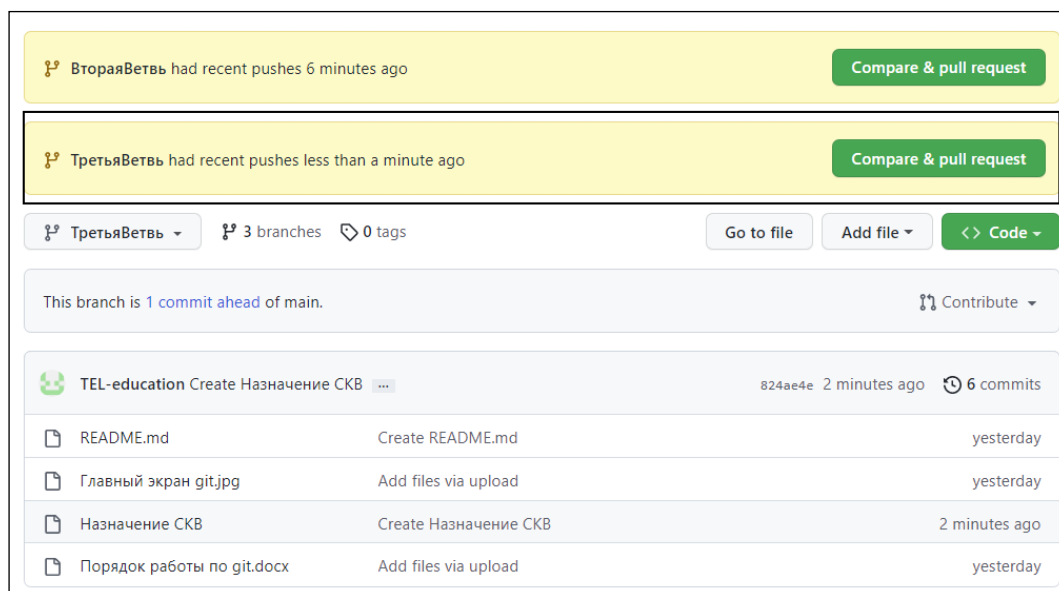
ВтораяВетвь had recent pushes 6 minutes ago

Compare & pull request

ТретьяВетвь had recent pushes less than a minute ago

Compare & pull request

ТретьяВетвь

3 branches

0 tags

Go to file

Add file

Code

This branch is 1 commit ahead of main.

Contribute

TEL-education Create Назначение СКВ ...

824ae4e 2 minutes ago

6 commits

| | | |
|---|---|---|
| README.md | Create README.md | yesterday |
| Главный экран git.jpg | Add files via upload | yesterday |
| Назначение СКВ | Create Назначение СКВ | 2 minutes ago |
| Порядок работы по git.docx | Add files via upload | yesterday |